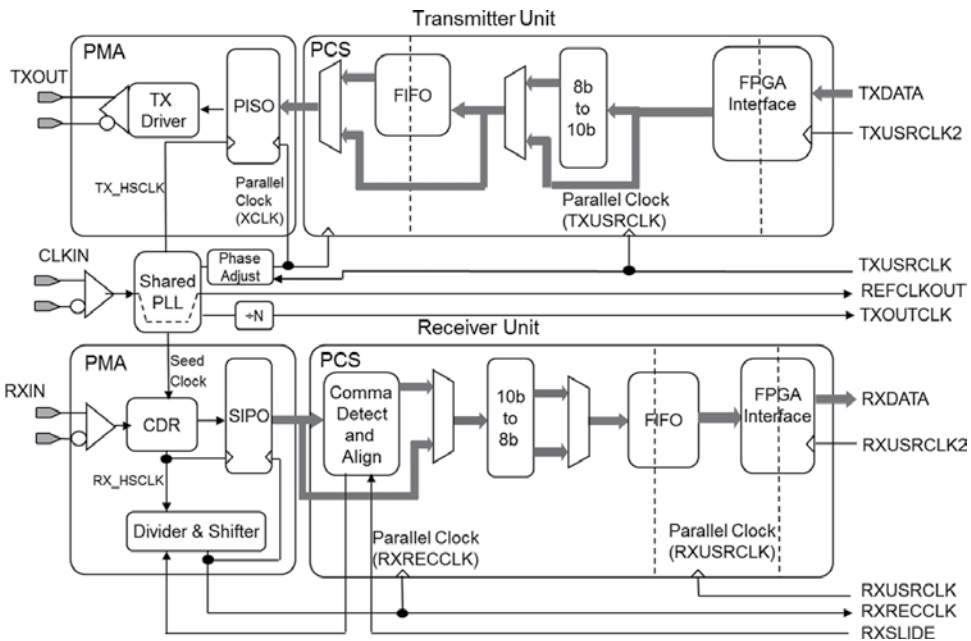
Transmitter Unit

PMA

PCS

TXOUT

TX Driver

PISO

FIFO

8b to 10b

FPGA Interface

TXDATA

TXUSRCLK2

TX_HSCLK

Parallel Clock (XCLK)

Parallel Clock (TXUSRCLK)

CLKIN

Shared PLL

Phase Adjust

TXUSRCLK

REFCLKOUT

÷N

TXOUTCLK

Receiver Unit

PMA

Seed Clock

PCS

RXIN

CDR

SIPO

Comma Detect and Align

10b to 8b

FIFO

FPGA Interface

RXDATA

RXUSRCLK2

RX_HSCLK

Divider & Shifter

Parallel Clock (RXRECCLK)

Parallel Clock (RXUSRCLK)

RXUSRCLK

RXRECCLK

RXSLIDE